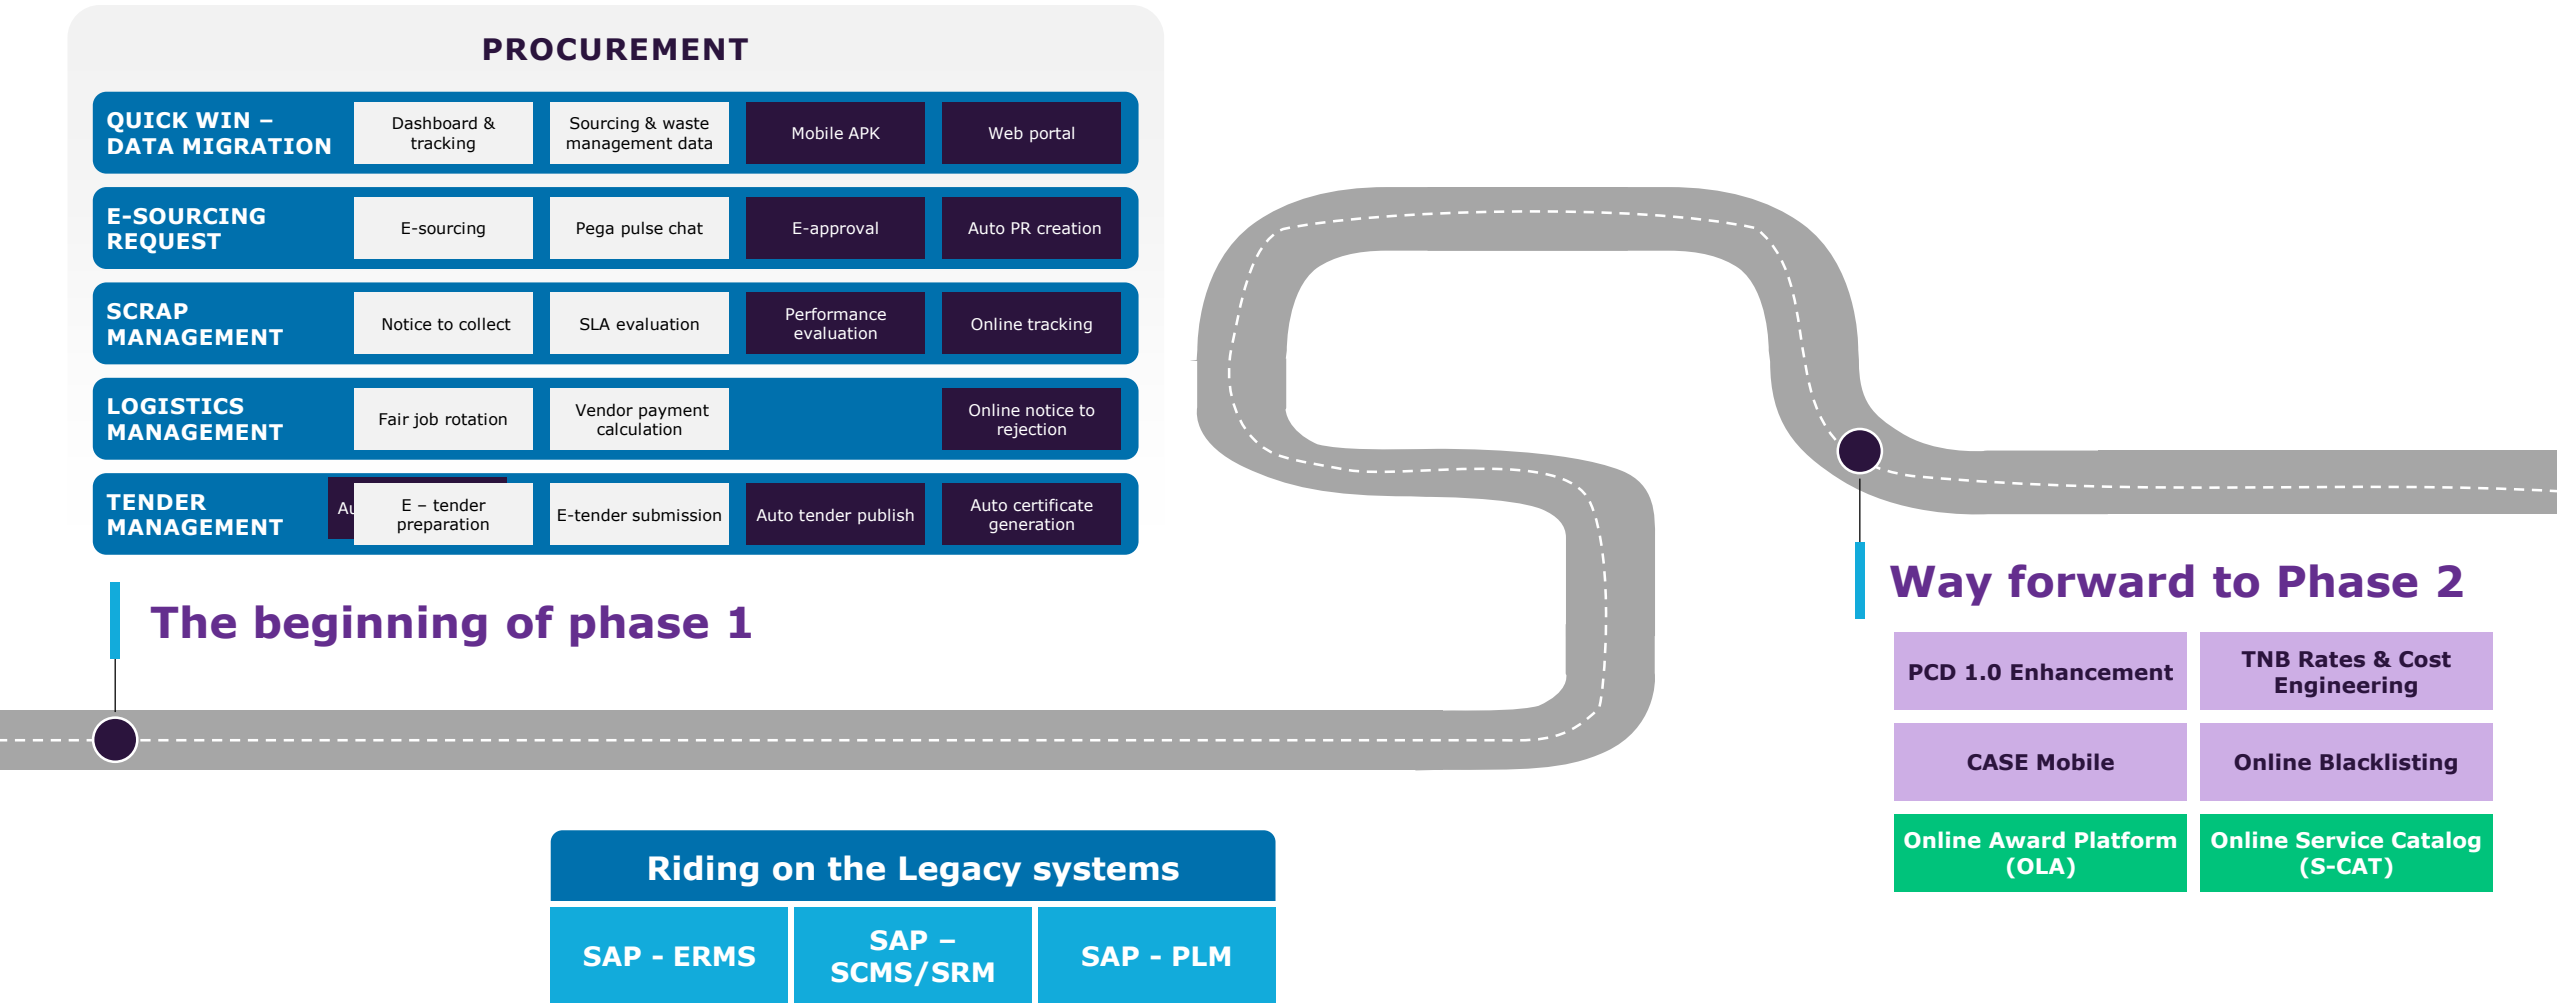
PROCUREMENT

| | | | | |
|---|---|---|---|---|
| QUICK WIN – DATA MIGRATION | Dashboard & tracking | Sourcing & waste management data | Mobile APK | Web portal |
| E-SOURCING REQUEST | E-sourcing | Pega pulse chat | E-approval | Auto PR creation |
| SCRAP MANAGEMENT | Notice to collect | SLA evaluation | Performance evaluation | Online tracking |
| LOGISTICS MANAGEMENT | Fair job rotation | Vendor payment calculation | | Online notice to rejection |
| TENDER MANAGEMENT | Au E – tender preparation | E-tender submission | Auto tender publish | Auto certificate generation |

The beginning of phase 1

Way forward to Phase 2

| | |
|---|---|
| PCD 1.0 Enhancement | TNB Rates & Cost Engineering |
| CASE Mobile | Online Blacklisting |
| Online Award Platform (OLA) | Online Service Catalog (S-CAT) |

Riding on the Legacy systems

| | | |
|---|---|---|
| SAP - ERMS | SAP – SCMS/SRM | SAP - PLM |